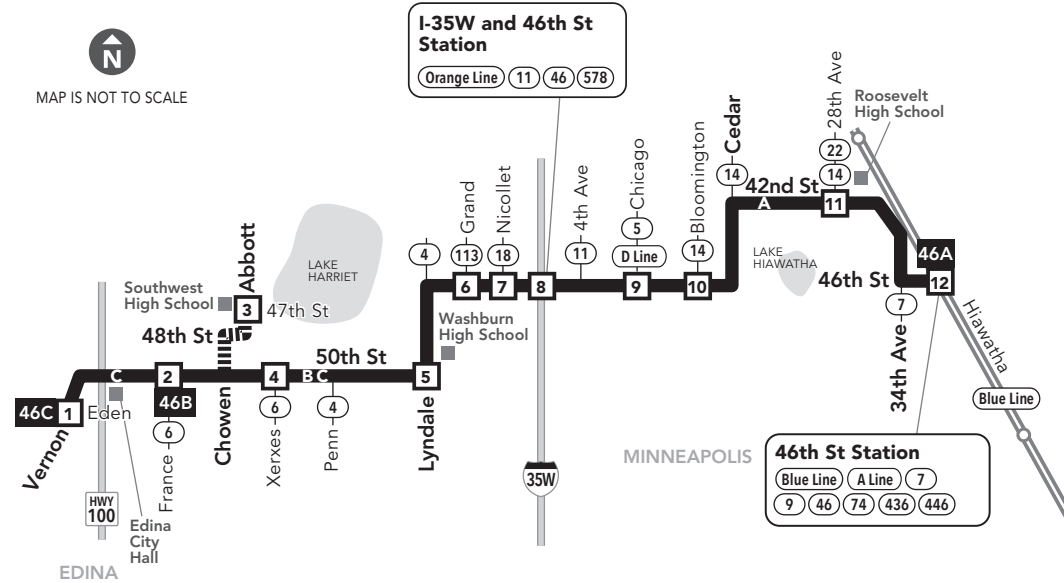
N
MAP IS NOT TO SCALE

I-35W and 46th St Station
Orange Line 11 46 578

28th Ave
Roosevelt High School
Cedar
Bloomington
Chicago
4th Ave
Nicollet
Grand
Abbott
LAKE HARRIET
22
14
14
42nd St
11
A
5
D Line
14
11
18
113
4
6
7
8
9
10
Southwest High School
3 47th St
48th St
50th St
Washburn High School
LAKE HIAWATHA
46th St
46A
12
7
34th Ave
Hiawatha
Blue Line
46C 1 Eden
C
2
46B
6
4
B C
5
6
4
Vernon
France
Chowen
Xerxes
Penn
Lyndale
35W
MINNEAPOLIS
HWY 100
Edina City Hall
EDINA

46th St Station
Blue Line A Line 7
9 46 74 436 446